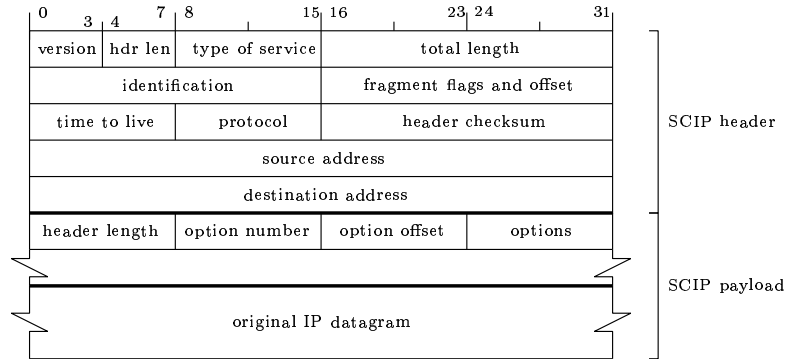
0 3 4 7 8 15 16 23 24 31

| version | hdr len | type of service | total length |
|---|---|---|---|
| identification | | fragment flags and offset | |
| time to live | protocol | header checksum | |
| source address | | | |
| destination address | | | |
| header length | option number | option offset | options |

original IP datagram

SCIP header

SCIP payload